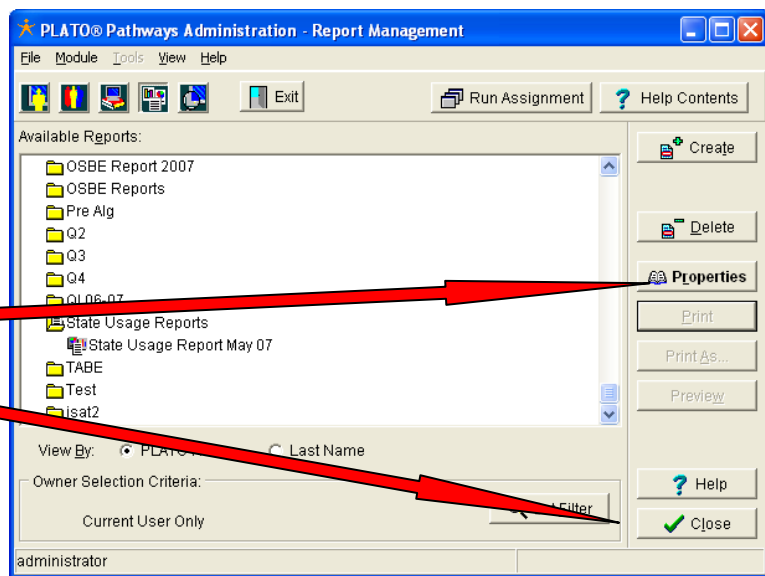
PLATO® Pathways Administration - Report Management

File Module Tools View Help

Exit

Run Assignment

Help Contents

Available Reports:

OSBE Report 2007
OSBE Reports
Pre Alg
Q2
Q3
Q4
QI 06-07
State Usage Reports
State Usage Report May 07
TABE
Test
isat2

View By: PLATO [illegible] Last Name

Owner Selection Criteria:

Current User Only

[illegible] Filter

Create

Delete

Properties

Print

Print As...

Preview

Help

Close

administrator